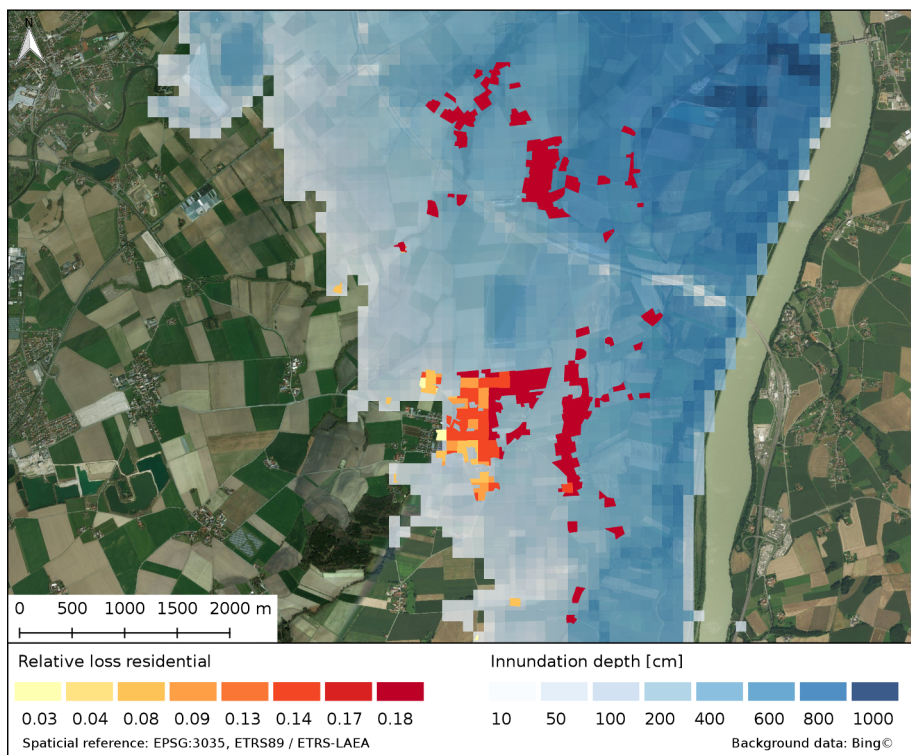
N

0 500 1000 1500 2000 m

Relative loss residential

0.03 0.04 0.08 0.09 0.13 0.14 0.17 0.18

Innundation depth [cm]

10 50 100 200 400 600 800 1000

Spaticial reference: EPSG:3035, ETRS89 / ETRS-LAEA

Background data: Bing©